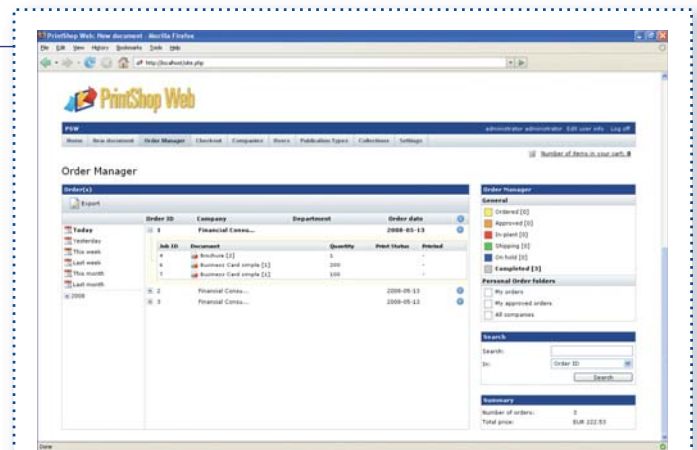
PrintShop Web: New document - Mozilla Firefox

File Edit View History Bookmarks Tools Help

http://localhost/site.php

PrintShop Web

PSW

administrator administrator Edit user info Log off

Home New document Order Manager Checkout Companies Users Publication Types Collections Settings

Number of items in your cart: 0

Order Manager

Order(s)

Export

| | Order ID | Company | Department | Order date |
|---|---|---|---|---|
| | 1 | Financial Consu... | | 2008-05-13 |

Today
Yesterday
This week
Last week
This month
Last month
2008

| Job ID | Document | Quantity | Print Status | Printed |
|---|---|---|---|---|
| 4 | Brochure [2] | 1 | | - |
| 6 | Business Card simple [1] | 200 | | - |
| 7 | Business Card simple [1] | 100 | | - |

| | Order ID | Company | Department | Order date |
|---|---|---|---|---|
| | 2 | Financial Consu... | | 2008-05-13 |
| | 3 | Financial Consu... | | 2008-05-13 |

Order Manager

General

Ordered [0]
Approved [0]
In-plant [0]
Shipping [0]
On hold [0]
Completed [3]

Personal Order folders

My orders
My approved orders
All companies

Search

Search:
In: Order ID
Search

Summary

Number of orders: 3
Total price: EUR 222.53

Done